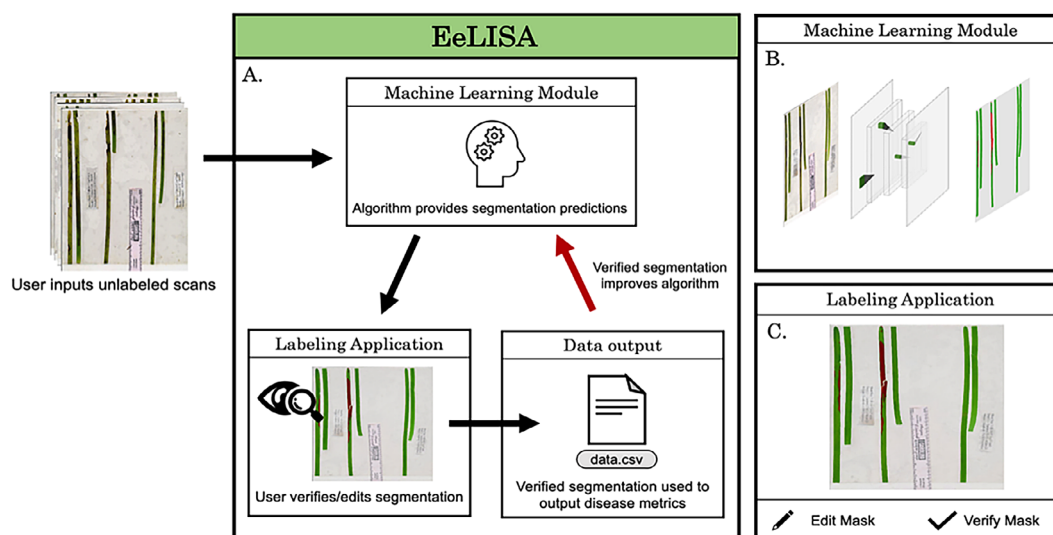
EeLISA

A.

Machine Learning Module

Algorithm provides segmentation predictions

Verified segmentation improves algorithm

User inputs unlabeled scans

Labeling Application

User verifies/edits segmentation

Data output

data.csv

Verified segmentation used to output disease metrics

Machine Learning Module

B.

Labeling Application

C.

Edit Mask

Verify Mask